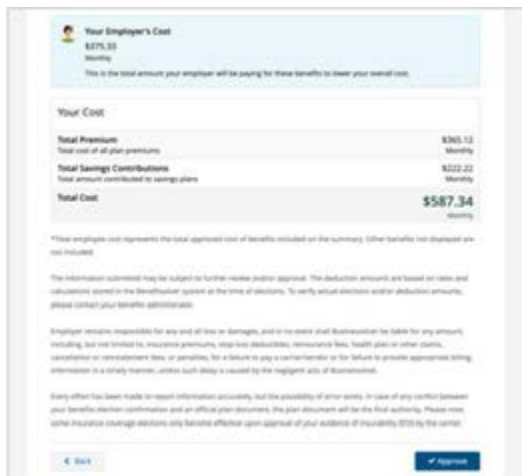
Your Employer's Cost
$375.33
Monthly
This is the total amount your employer will be paying for these benefits to lower your overall cost.

Your Cost

Total Premium
Total cost of all plan premiums
$365.12
Monthly

Total Savings Contributions
Total amount contributed to savings plans
$222.22
Monthly

Total Cost
$587.34
Monthly

*Total employee cost represents the total approved cost of benefits included on the summary. Other benefits not displayed are not included.

The information submitted may be subject to further review and/or approval. The deduction amounts are based on rates and calculations stored in the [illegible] system at the time of elections. To verify actual elections and/or deduction amounts, please contact your benefits administrator.

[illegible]

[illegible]

« Back
✔ Approve